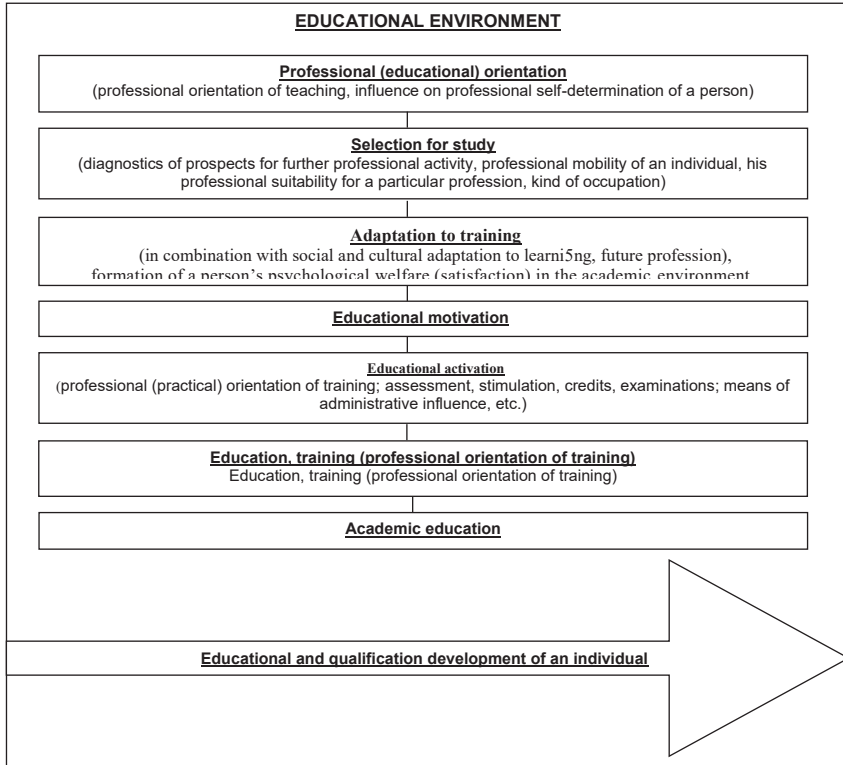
EDUCATIONAL ENVIRONMENT

Professional (educational) orientation
(professional orientation of teaching, influence on professional self-determination of a person)

Selection for study
(diagnostics of prospects for further professional activity, professional mobility of an individual, his professional suitability for a particular profession, kind of occupation)

Adaptation to training
(in combination with social and cultural adaptation to learni5ng, future profession), formation of a person's psychological welfare (satisfaction) in the academic environment

Educational motivation

Educational activation
(professional (practical) orientation of training; assessment, stimulation, credits, examinations; means of administrative influence, etc.)

Education, training (professional orientation of training)
Education, training (professional orientation of training)

Academic education

Educational and qualification development of an individual